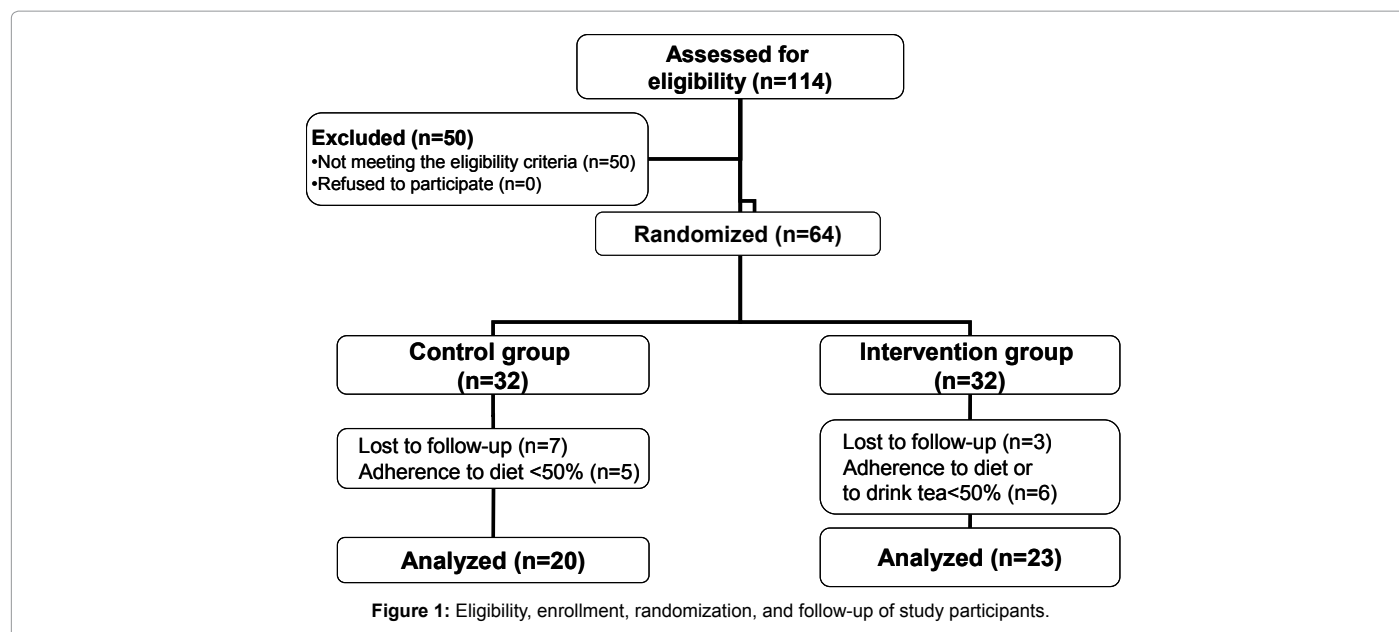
Assessed for eligibility (n=114)

Excluded (n=50)
•Not meeting the eligibility criteria (n=50)
•Refused to participate (n=0)

Randomized (n=64)

Control group (n=32)

Intervention group (n=32)

Lost to follow-up (n=7)
Adherence to diet <50% (n=5)

Lost to follow-up (n=3)
Adherence to diet or to drink tea<50% (n=6)

Analyzed (n=20)

Analyzed (n=23)

Figure 1: Eligibility, enrollment, randomization, and follow-up of study participants.